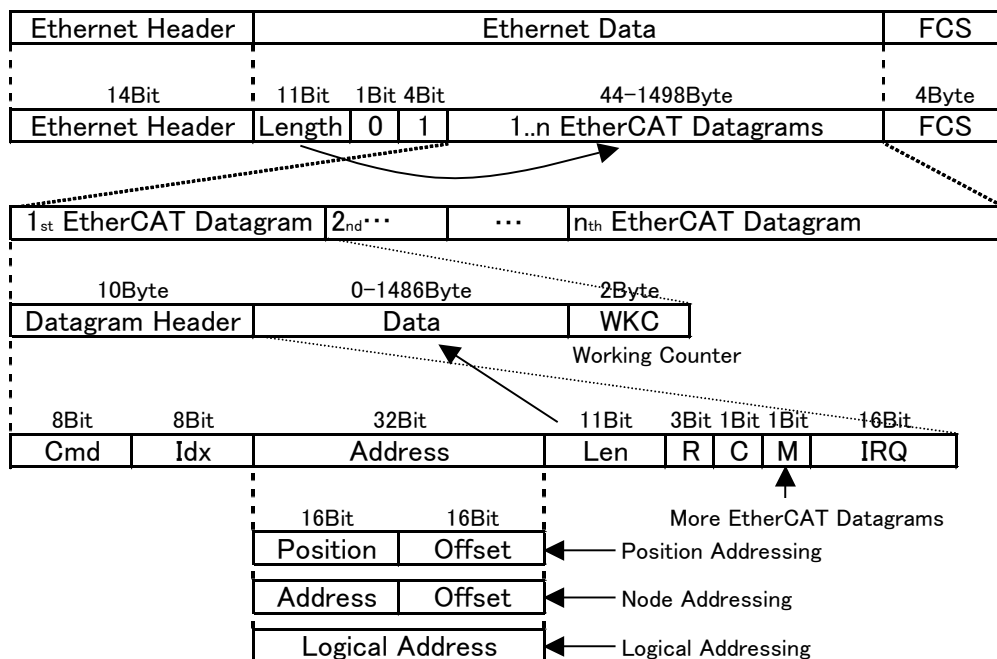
Ethernet Header | Ethernet Data | FCS

14Bit | 11Bit 1Bit 4Bit | 44−1498Byte | 4Byte

Ethernet Header | Length | 0 | 1 | 1..n EtherCAT Datagrams | FCS

$1_{st}$ EtherCAT Datagram | $2_{nd}$··· | ··· | $n_{th}$ EtherCAT Datagram

10Byte | 0−1486Byte | 2Byte

Datagram Header | Data | WKC

Working Counter

8Bit | 8Bit | 32Bit | 11Bit | 3Bit 1Bit 1Bit | 16Bit

Cmd | Idx | Address | Len | R | C | M | IRQ

More EtherCAT Datagrams

16Bit 16Bit

Position | Offset — Position Addressing

Address | Offset — Node Addressing

Logical Address — Logical Addressing